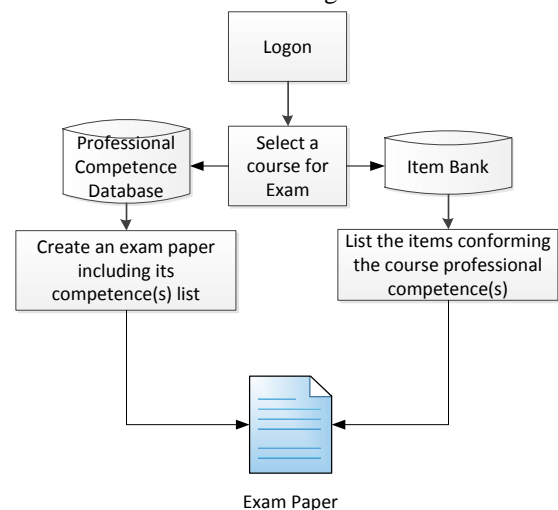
Logon

Professional Competence Database

Select a course for Exam

Item Bank

Create an exam paper including its competence(s) list

List the items conforming the course professional competence(s)

Exam Paper